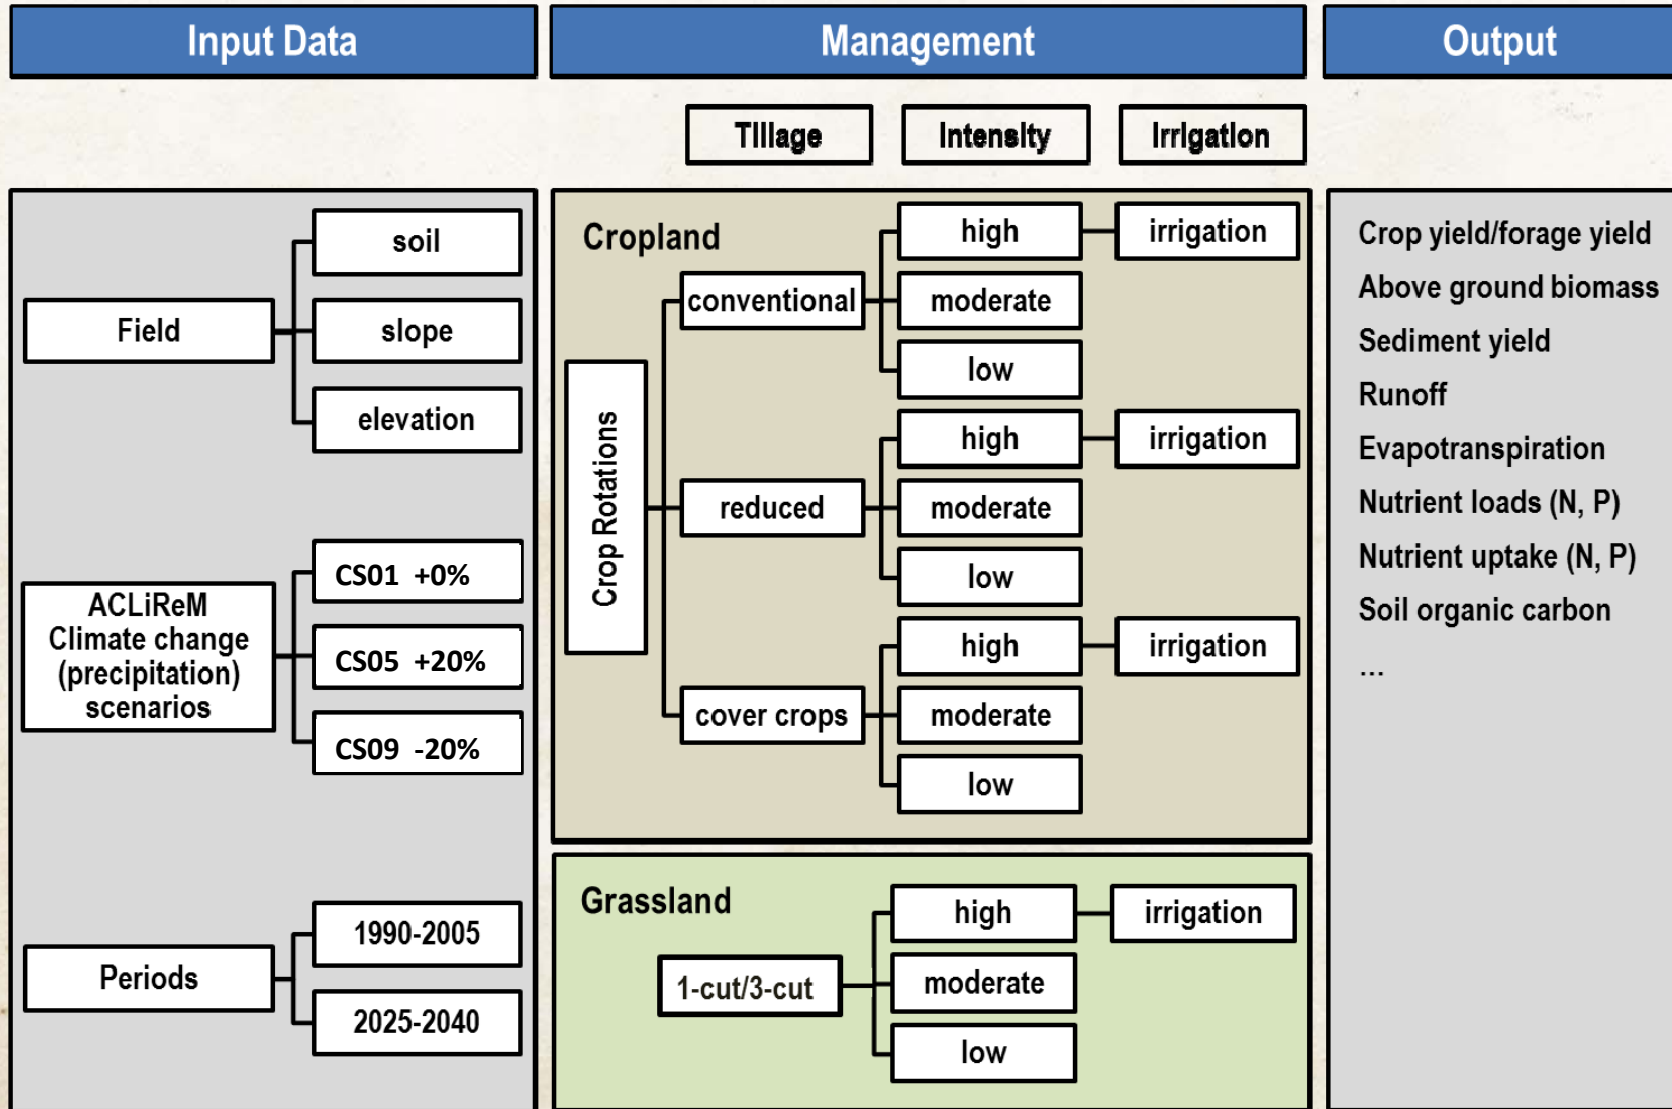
Input Data

Management

Output

Tillage

Intensity

Irrigation

Field

soil

slope

elevation

ACLiReM Climate change (precipitation) scenarios

CS01 +0%

CS05 +20%

CS09 -20%

Periods

1990-2005

2025-2040

Cropland

Crop Rotations

conventional

high

irrigation

moderate

low

reduced

high

irrigation

moderate

low

cover crops

high

irrigation

moderate

low

Grassland

1-cut/3-cut

high

irrigation

moderate

low

Crop yield/forage yield

Above ground biomass

Sediment yield

Runoff

Evapotranspiration

Nutrient loads (N, P)

Nutrient uptake (N, P)

Soil organic carbon

...